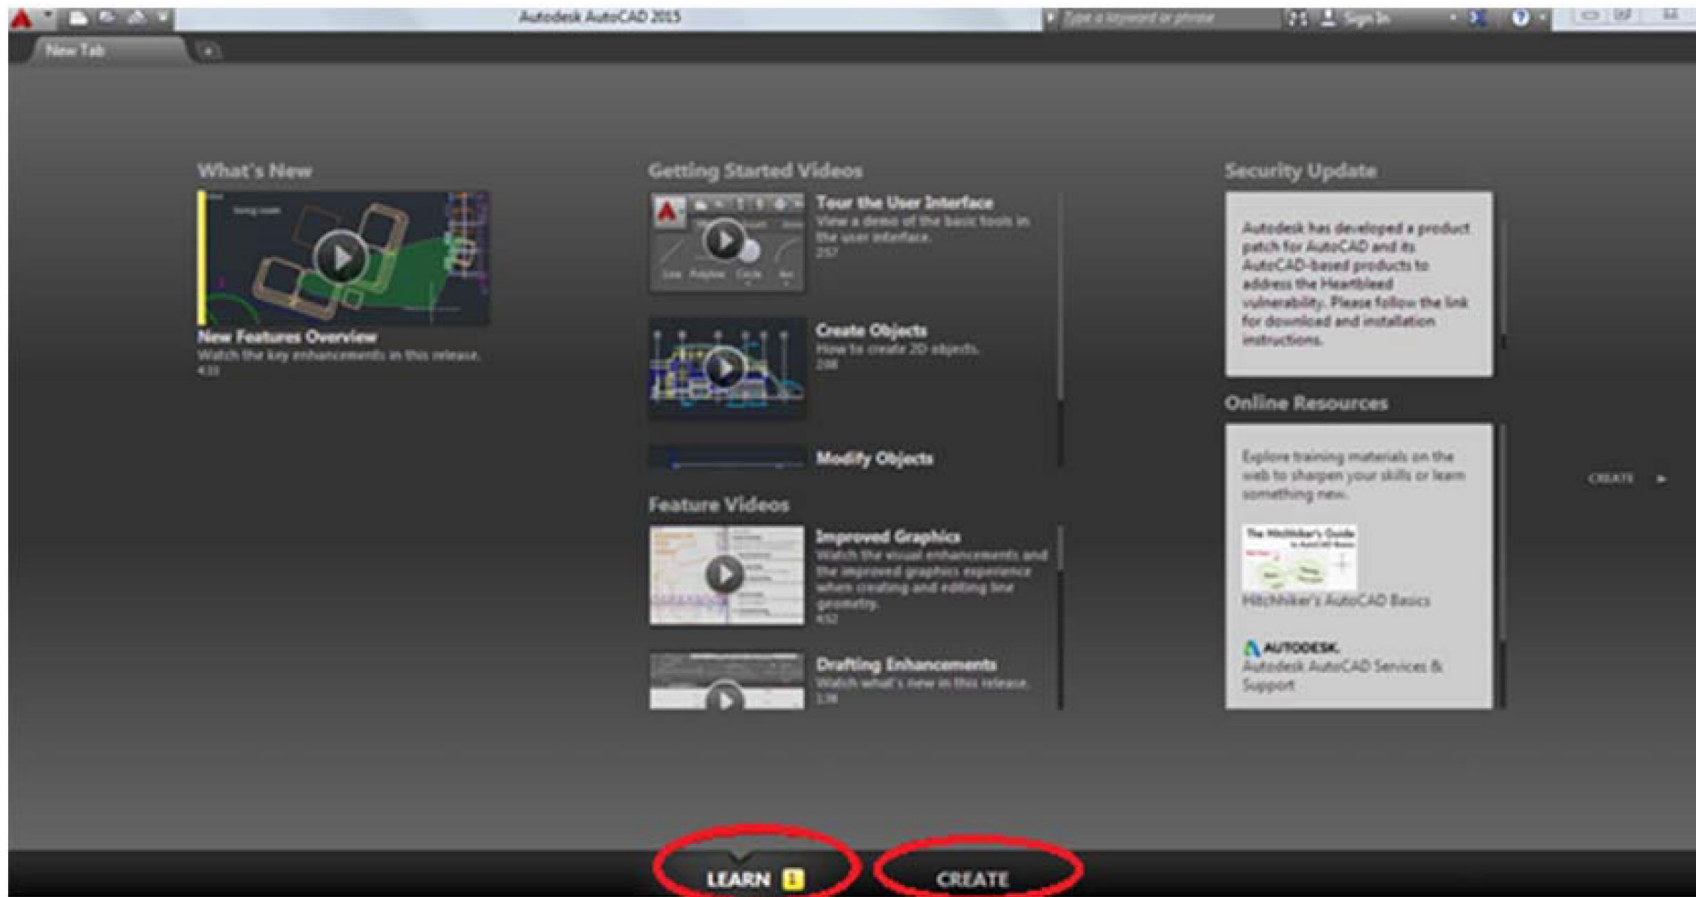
Autodesk AutoCAD 2015

Type a keyword or phrase

Sign In

New Tab

What's New

New Features Overview

Watch the key enhancements in this release.

4:33

Getting Started Videos

Tour the User Interface

View a demo of the basic tools in the user interface.

2:57

Create Objects

How to create 2D objects.

2:08

Modify Objects

Feature Videos

Improved Graphics

Watch the visual enhancements and the improved graphics experience when creating and editing line geometry.

4:52

Drafting Enhancements

Watch what's new in this release.

1:38

Security Update

Autodesk has developed a product patch for AutoCAD and its AutoCAD-based products to address the Heartbleed vulnerability. Please follow the link for download and installation instructions.

Online Resources

Explore training materials on the web to sharpen your skills or learn something new.

The Hitchhiker's Guide to AutoCAD Basics

Hitchhiker's AutoCAD Basics

AUTODESK.

Autodesk AutoCAD Services & Support

CREATE

LEARN 1

CREATE